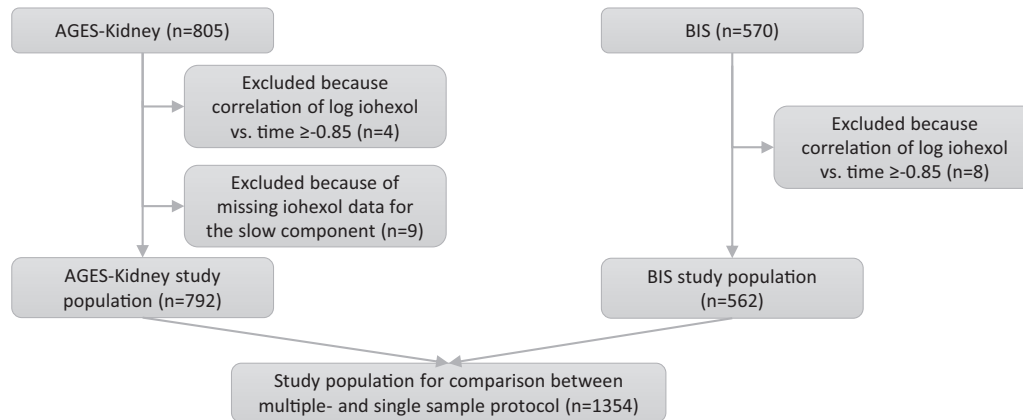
AGES-Kidney (n=805)

Excluded because correlation of log iohexol vs. time ≥-0.85 (n=4)

Excluded because of missing iohexol data for the slow component (n=9)

AGES-Kidney study population (n=792)

BIS (n=570)

Excluded because correlation of log iohexol vs. time ≥-0.85 (n=8)

BIS study population (n=562)

Study population for comparison between multiple- and single sample protocol (n=1354)